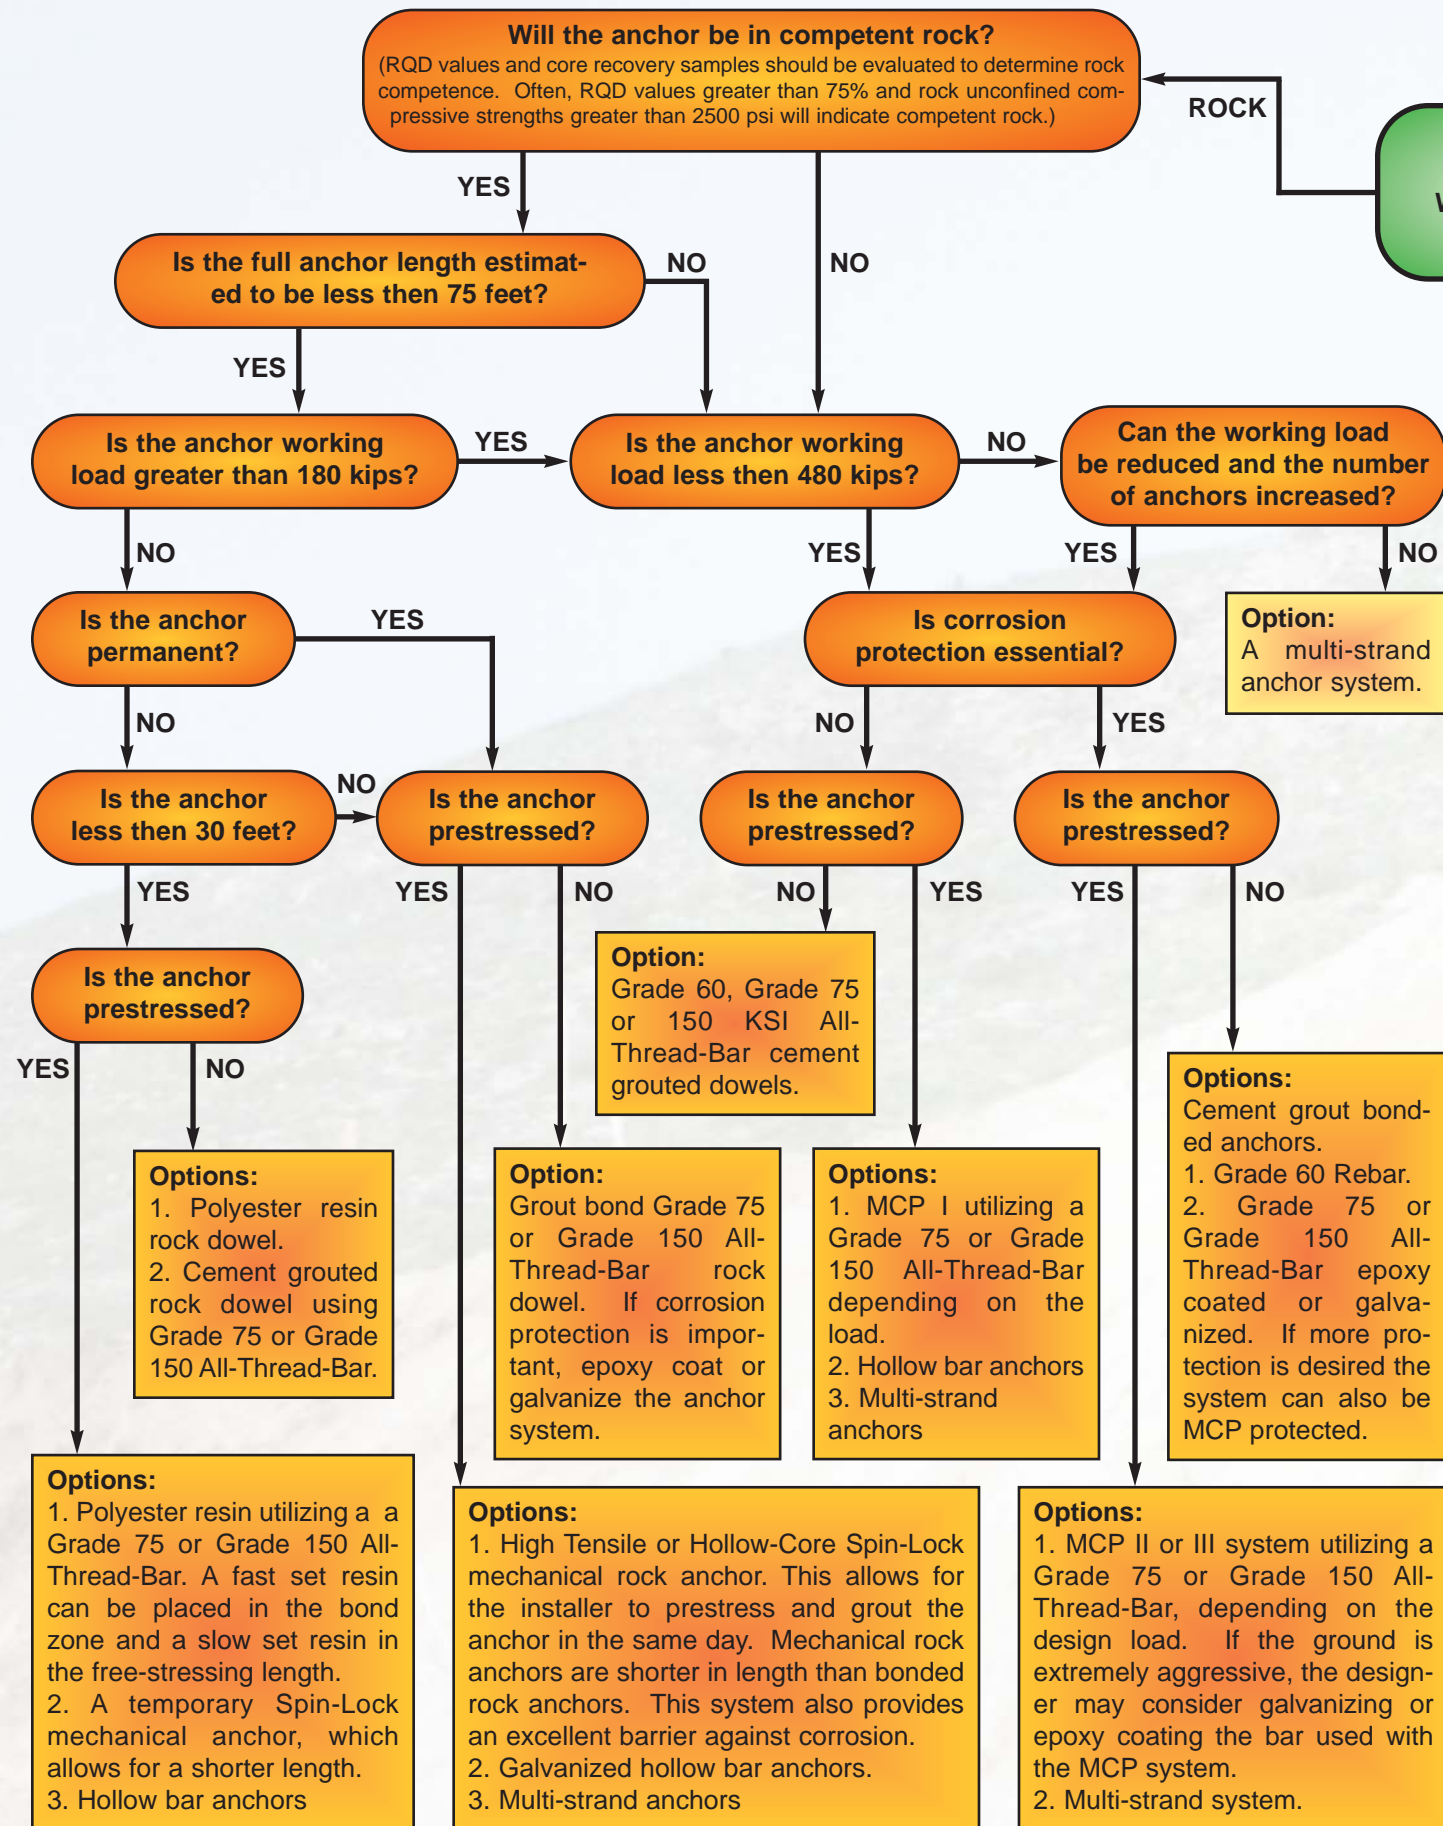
Will the anchor be in competent rock?
(RQD values and core recovery samples should be evaluated to determine rock competence. Often, RQD values greater than 75% and rock unconfined compressive strengths greater than 2500 psi will indicate competent rock.)

ROCK

W

YES

NO

Is the full anchor length estimated to be less then 75 feet?

NO

YES

Is the anchor working load greater than 180 kips?

YES

Is the anchor working load less then 480 kips?

NO

Can the working load be reduced and the number of anchors increased?

NO

YES

YES

NO

Option:
A multi-strand anchor system.

Is the anchor permanent?

YES

Is corrosion protection essential?

NO

NO

YES

Is the anchor less then 30 feet?

NO

Is the anchor prestressed?

Is the anchor prestressed?

Is the anchor prestressed?

YES

YES

NO

NO

YES

YES

NO

Option:
Grade 60, Grade 75 or 150 KSI All-Thread-Bar cement grouted dowels.

Is the anchor prestressed?

YES

NO

Options:
Cement grout bonded anchors.
1. Grade 60 Rebar.
2. Grade 75 or Grade 150 All-Thread-Bar epoxy coated or galvanized. If more protection is desired the system can also be MCP protected.

Options:
1. Polyester resin rock dowel.
2. Cement grouted rock dowel using Grade 75 or Grade 150 All-Thread-Bar.

Option:
Grout bond Grade 75 or Grade 150 All-Thread-Bar rock dowel. If corrosion protection is important, epoxy coat or galvanize the anchor system.

Options:
1. MCP I utilizing a Grade 75 or Grade 150 All-Thread-Bar depending on the load.
2. Hollow bar anchors
3. Multi-strand anchors

Options:
1. Polyester resin utilizing a a Grade 75 or Grade 150 All-Thread-Bar. A fast set resin can be placed in the bond zone and a slow set resin in the free-stressing length.
2. A temporary Spin-Lock mechanical anchor, which allows for a shorter length.
3. Hollow bar anchors

Options:
1. High Tensile or Hollow-Core Spin-Lock mechanical rock anchor. This allows for the installer to prestress and grout the anchor in the same day. Mechanical rock anchors are shorter in length than bonded rock anchors. This system also provides an excellent barrier against corrosion.
2. Galvanized hollow bar anchors.
3. Multi-strand anchors

Options:
1. MCP II or III system utilizing a Grade 75 or Grade 150 All-Thread-Bar, depending on the design load. If the ground is extremely aggressive, the designer may consider galvanizing or epoxy coating the bar used with the MCP system.
2. Multi-strand system.